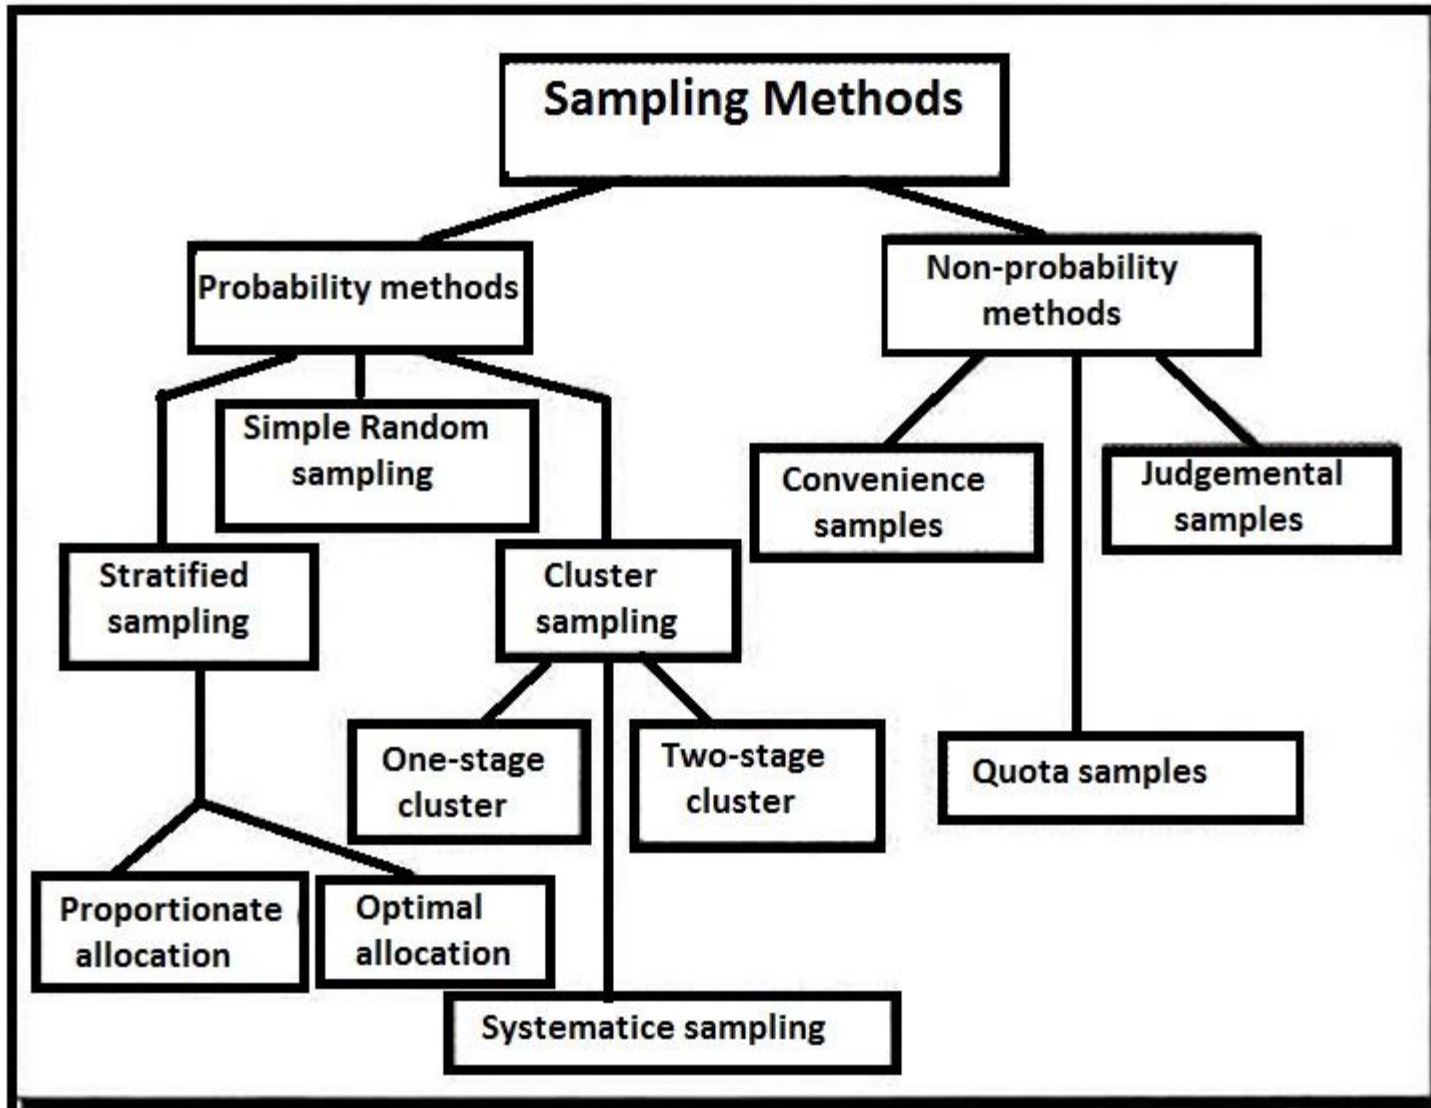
Sampling Methods

Probability methods

Non-probability methods

Simple Random sampling

Stratified sampling

Cluster sampling

Convenience samples

Judgemental samples

One-stage cluster

Two-stage cluster

Quota samples

Proportionate allocation

Optimal allocation

Systematice sampling